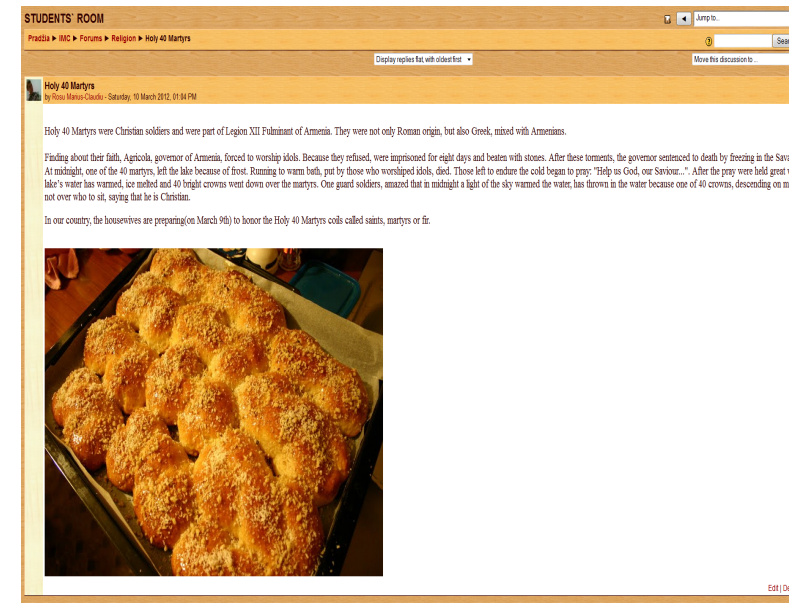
STUDENTS` ROOM

Jump to...

Pradžia ▶ IMC ▶ Forums ▶ Religion ▶ Holy 40 Martyrs

Sea

Display replies flat, with oldest first

Move this discussion to ...

Holy 40 Martyrs
by Rosu Marius-Claudiu - Saturday, 10 March 2012, 01:04 PM

Holy 40 Martyrs were Christian soldiers and were part of Legion XII Fulminant of Armenia. They were not only Roman origin, but also Greek, mixed with Armenians.

Finding about their faith, Agricola, governor of Armenia, forced to worship idols. Because they refused, were imprisoned for eight days and beaten with stones. After these torments, the governor sentenced to death by freezing in the Sava At midnight, one of the 40 martyrs, left the lake because of frost. Running to warm bath, put by those who worshiped idols, died. Those left to endure the cold began to pray: "Help us God, our Saviour...". After the pray were held great w lake's water has warmed, ice melted and 40 bright crowns went down over the martyrs. One guard soldiers, amazed that in midnight a light of the sky warmed the water, has thrown in the water because one of 40 crowns, descending on m not over who to sit, saying that he is Christian.

In our country, the housewives are preparing(on March 9th) to honor the Holy 40 Martyrs coils called saints, martyrs or fir.

Edit | De